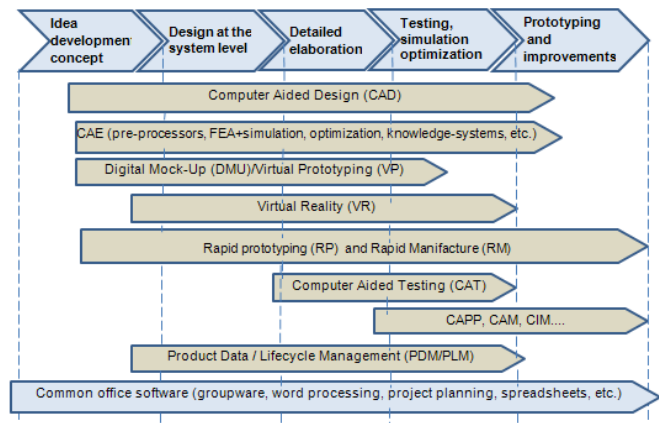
Idea development concept

Design at the system level

Detailed elaboration

Testing, simulation optimization

Prototyping and improvements

Computer Aided Design (CAD)

CAE (pre-processors, FEA+simulation, optimization, knowledge-systems, etc.)

Digital Mock-Up (DMU)/Virtual Prototyping (VP)

Virtual Reality (VR)

Rapid prototyping (RP) and Rapid Manifacture (RM)

Computer Aided Testing (CAT)

CAPP, CAM, CIM....

Product Data / Lifecycle Management (PDM/PLM)

Common office software (groupware, word processing, project planning, spreadsheets, etc.)